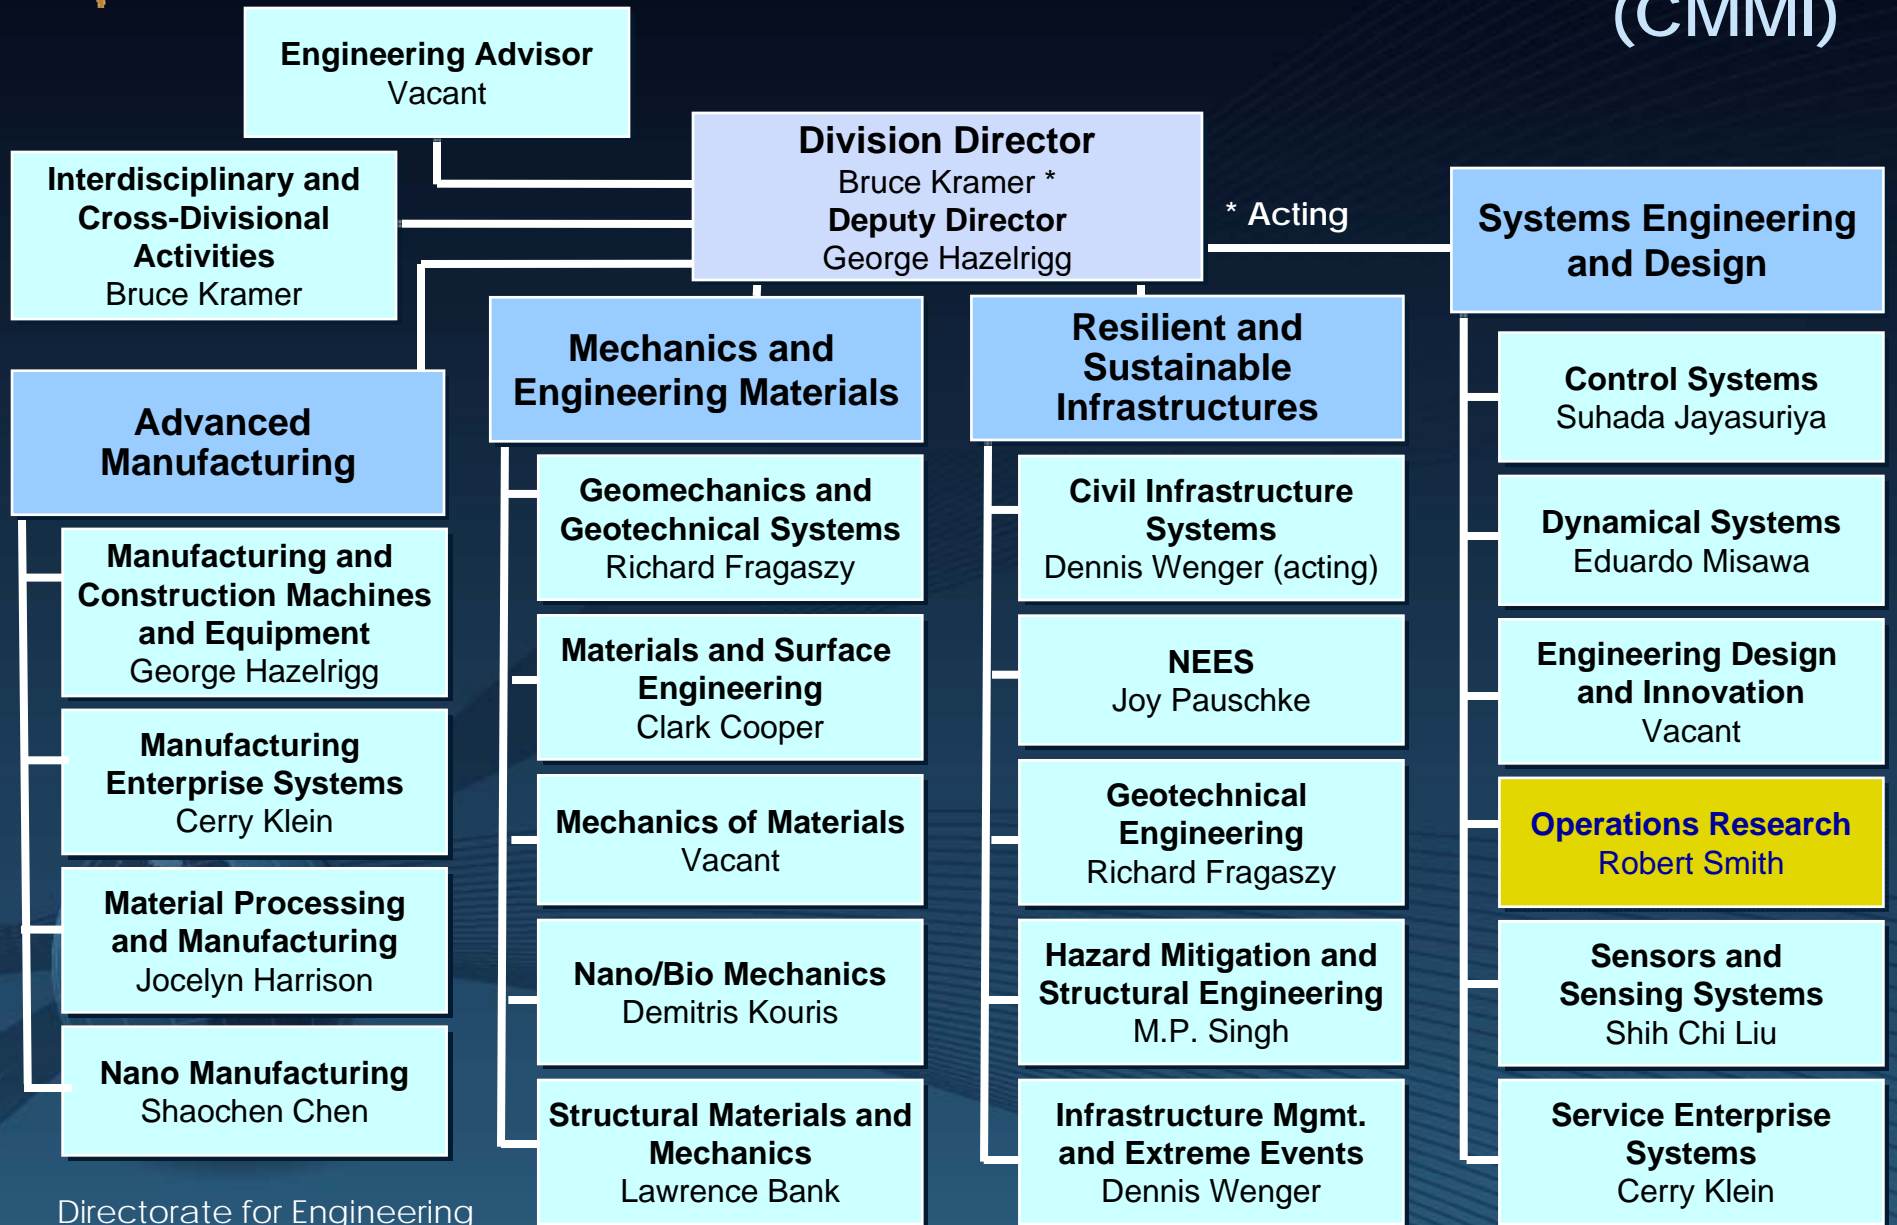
(CMMI)

Engineering Advisor
Vacant

Division Director
Bruce Kramer *
Deputy Director
George Hazelrigg

* Acting

Interdisciplinary and Cross-Divisional Activities
Bruce Kramer

Advanced Manufacturing

Manufacturing and Construction Machines and Equipment
George Hazelrigg

Manufacturing Enterprise Systems
Cerry Klein

Material Processing and Manufacturing
Jocelyn Harrison

Nano Manufacturing
Shaochen Chen

Mechanics and Engineering Materials

Geomechanics and Geotechnical Systems
Richard Fragaszy

Materials and Surface Engineering
Clark Cooper

Mechanics of Materials
Vacant

Nano/Bio Mechanics
Demitris Kouris

Structural Materials and Mechanics
Lawrence Bank

Resilient and Sustainable Infrastructures

Civil Infrastructure Systems
Dennis Wenger (acting)

NEES
Joy Pauschke

Geotechnical Engineering
Richard Fragaszy

Hazard Mitigation and Structural Engineering
M.P. Singh

Infrastructure Mgmt. and Extreme Events
Dennis Wenger

Systems Engineering and Design

Control Systems
Suhada Jayasuriya

Dynamical Systems
Eduardo Misawa

Engineering Design and Innovation
Vacant

Operations Research
Robert Smith

Sensors and Sensing Systems
Shih Chi Liu

Service Enterprise Systems
Cerry Klein

Directorate for Engineering